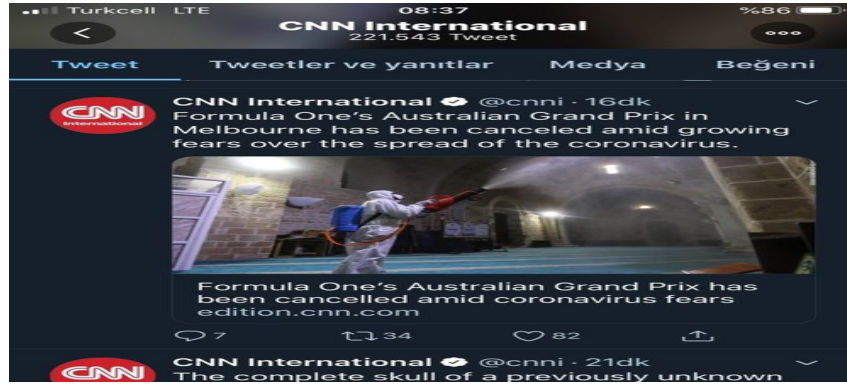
Turkcell LTE 08:37 %86

CNN International
221.543 Tweet

Tweet Tweetler ve yanıtlar Medya Beğeni

CNN International

CNN International @cnni · 16dk
Formula One's Australian Grand Prix in Melbourne has been canceled amid growing fears over the spread of the coronavirus.

Formula One's Australian Grand Prix has been cancelled amid coronavirus fears
edition.cnn.com

7 34 82

CNN

CNN International @cnni · 21dk
The complete skull of a previously unknown